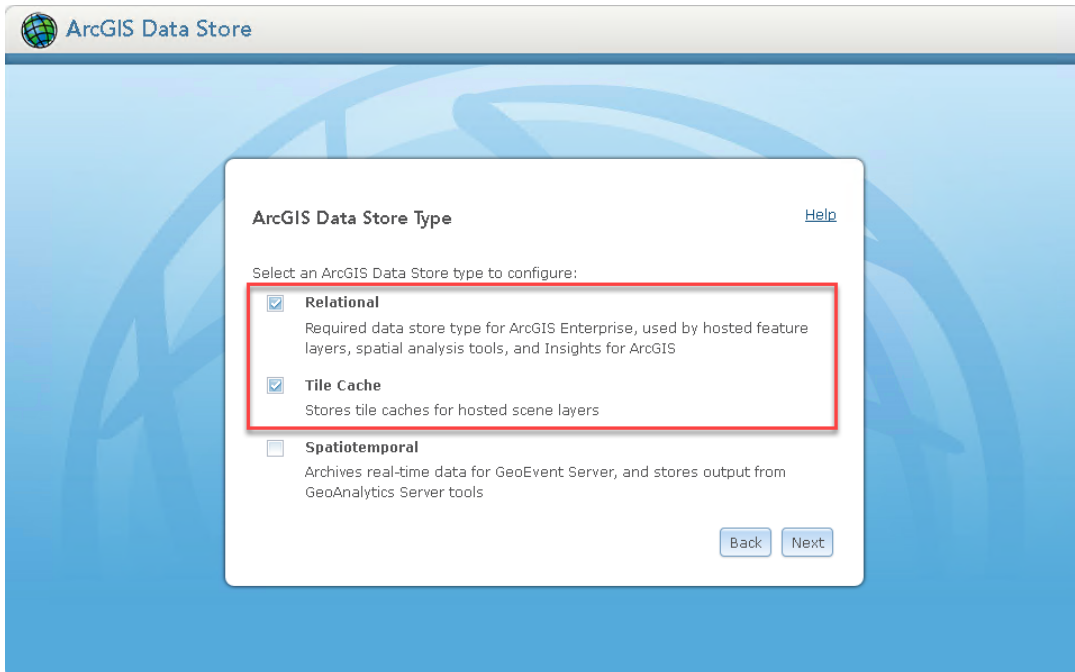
ArcGIS Data Store

ArcGIS Data Store Type

Help

Select an ArcGIS Data Store type to configure:

Relational

Required data store type for ArcGIS Enterprise, used by hosted feature layers, spatial analysis tools, and Insights for ArcGIS

Tile Cache

Stores tile caches for hosted scene layers

Spatiotemporal

Archives real-time data for GeoEvent Server, and stores output from GeoAnalytics Server tools

Back Next